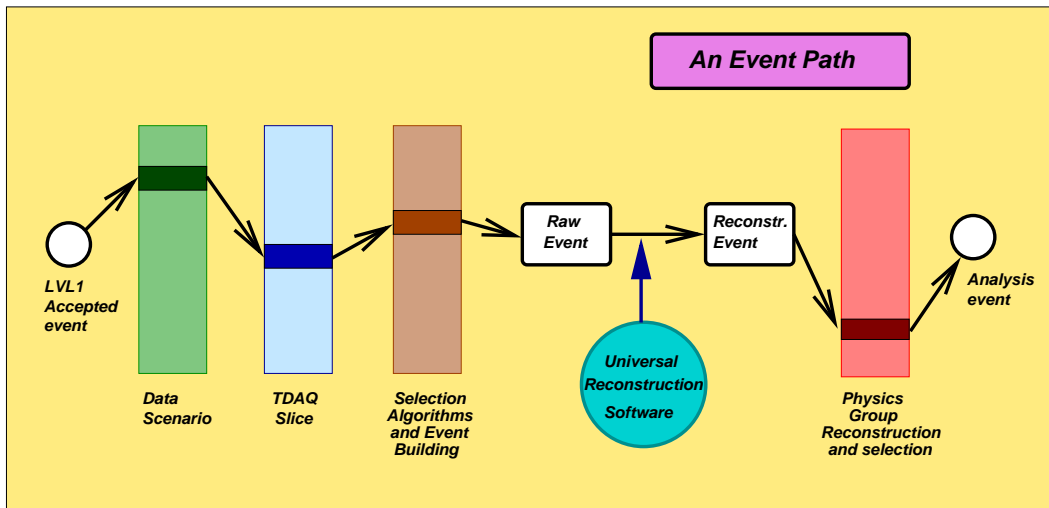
An Event Path

LVL1 Accepted event

Data Scenario

TDAQ Slice

Selection Algorithms and Event Building

Raw Event

Universal Reconstruction Software

Reconstr. Event

Physics Group Reconstruction and selection

Analysis event